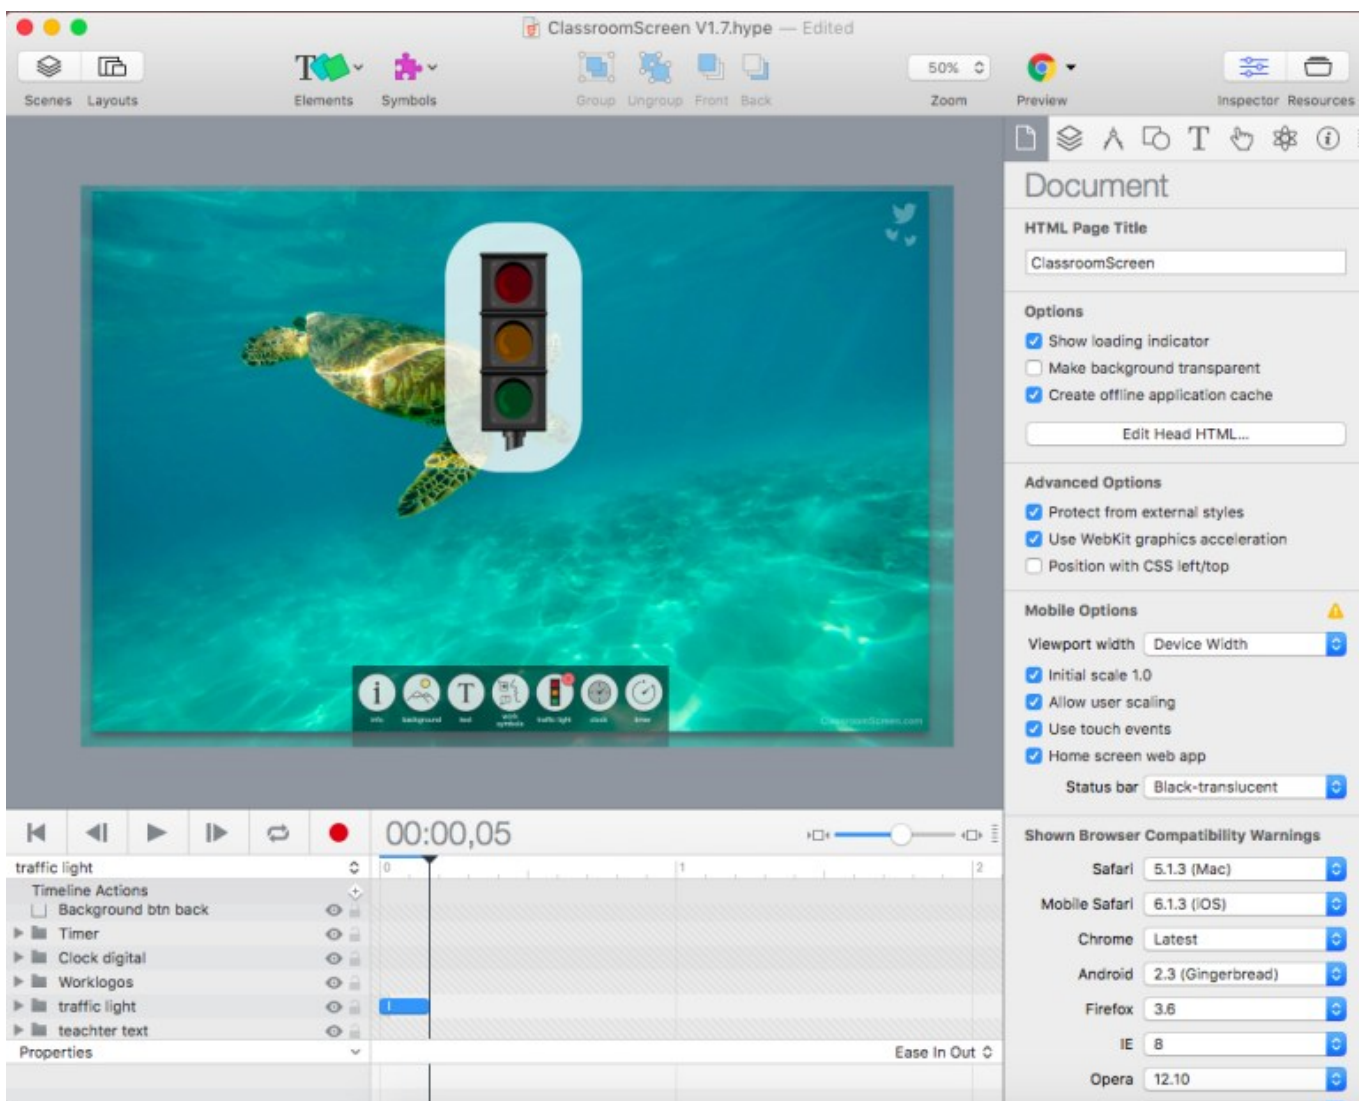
ClassroomScreen V1.7.hype — Edited

Scenes Layouts Elements Symbols Group Ungroup Front Back 50% Zoom Preview Inspector Resources

Document

HTML Page Title

ClassroomScreen

Options

Show loading indicator
Make background transparent
Create offline application cache

Edit Head HTML...

Advanced Options

Protect from external styles
Use WebKit graphics acceleration
Position with CSS left/top

Mobile Options

Viewport width Device Width

Initial scale 1.0
Allow user scaling
Use touch events
Home screen web app

Status bar Black-translucent

Shown Browser Compatibility Warnings

| | |
|---|---|
| Safari | 5.1.3 (Mac) |
| Mobile Safari | 6.1.3 (iOS) |
| Chrome | Latest |
| Android | 2.3 (Gingerbread) |
| Firefox | 3.6 |
| IE | 8 |
| Opera | 12.10 |

info background text work symbols traffic light clock timer

ClassroomScreen.com

00:00,05

traffic light
Timeline Actions
Background btn back
Timer
Clock digital
Worklogos
traffic light
teachter text
Properties

0 1 2

Ease In Out